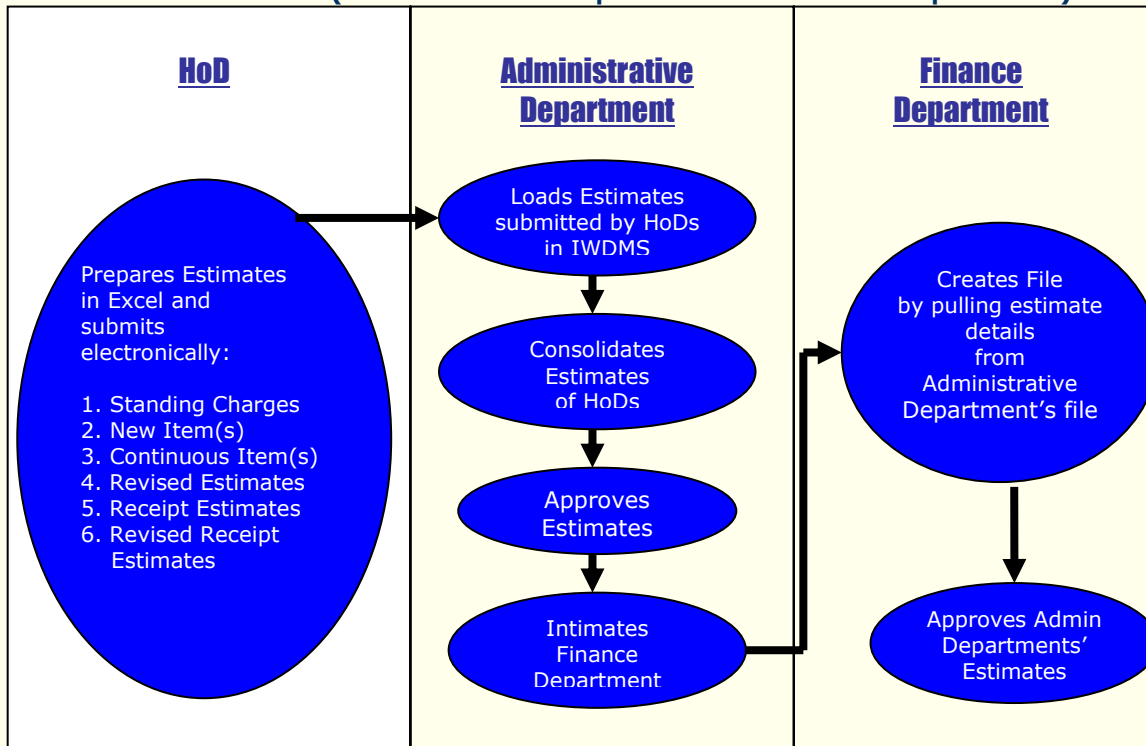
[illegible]

HoD

Administrative Department

Finance Department

Prepares Estimates in Excel and submits electronically:

1. Standing Charges
2. New Item(s)
3. Continuous Item(s)
4. Revised Estimates
5. Receipt Estimates
6. Revised Receipt Estimates

Loads Estimates submitted by HoDs in IWDMS

Consolidates Estimates of HoDs

Approves Estimates

Intimates Finance Department

Creates File by pulling estimate details from Administrative Department's file

Approves Admin Departments' Estimates